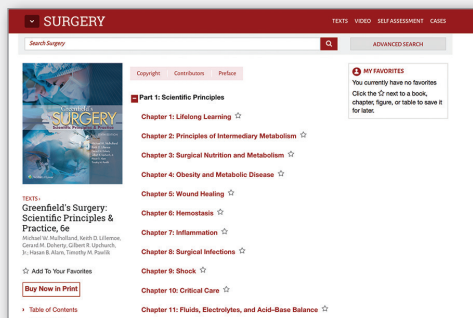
SURGERY

TEXTS VIDEO SELF ASSESSMENT CASES

Search Surgery

ADVANCED SEARCH

Greenfield's SURGERY Scientific Principles & Practice

TEXTS ›
Greenfield's Surgery: Scientific Principles & Practice, 6e

Michael W. Mulholland, Keith D. Lillemoe, Gerard M. Doherty, Gilbert R. Upchurch, Jr., Hasan B. Alam, Timothy M. Pawlik

☆ Add To Your Favorites

Buy Now in Print

▸ Table of Contents

Copyright Contributors Preface

− Part 1: Scientific Principles

Chapter 1: Lifelong Learning ☆

Chapter 2: Principles of Intermediary Metabolism ☆

Chapter 3: Surgical Nutrition and Metabolism ☆

Chapter 4: Obesity and Metabolic Disease ☆

Chapter 5: Wound Healing ☆

Chapter 6: Hemostasis ☆

Chapter 7: Inflammation ☆

Chapter 8: Surgical Infections ☆

Chapter 9: Shock ☆

Chapter 10: Critical Care ☆

Chapter 11: Fluids, Electrolytes, and Acid-Base Balance ☆

MY FAVORITES
You currently have no favorites
Click the ☆ next to a book, chapter, figure, or table to save it for later.